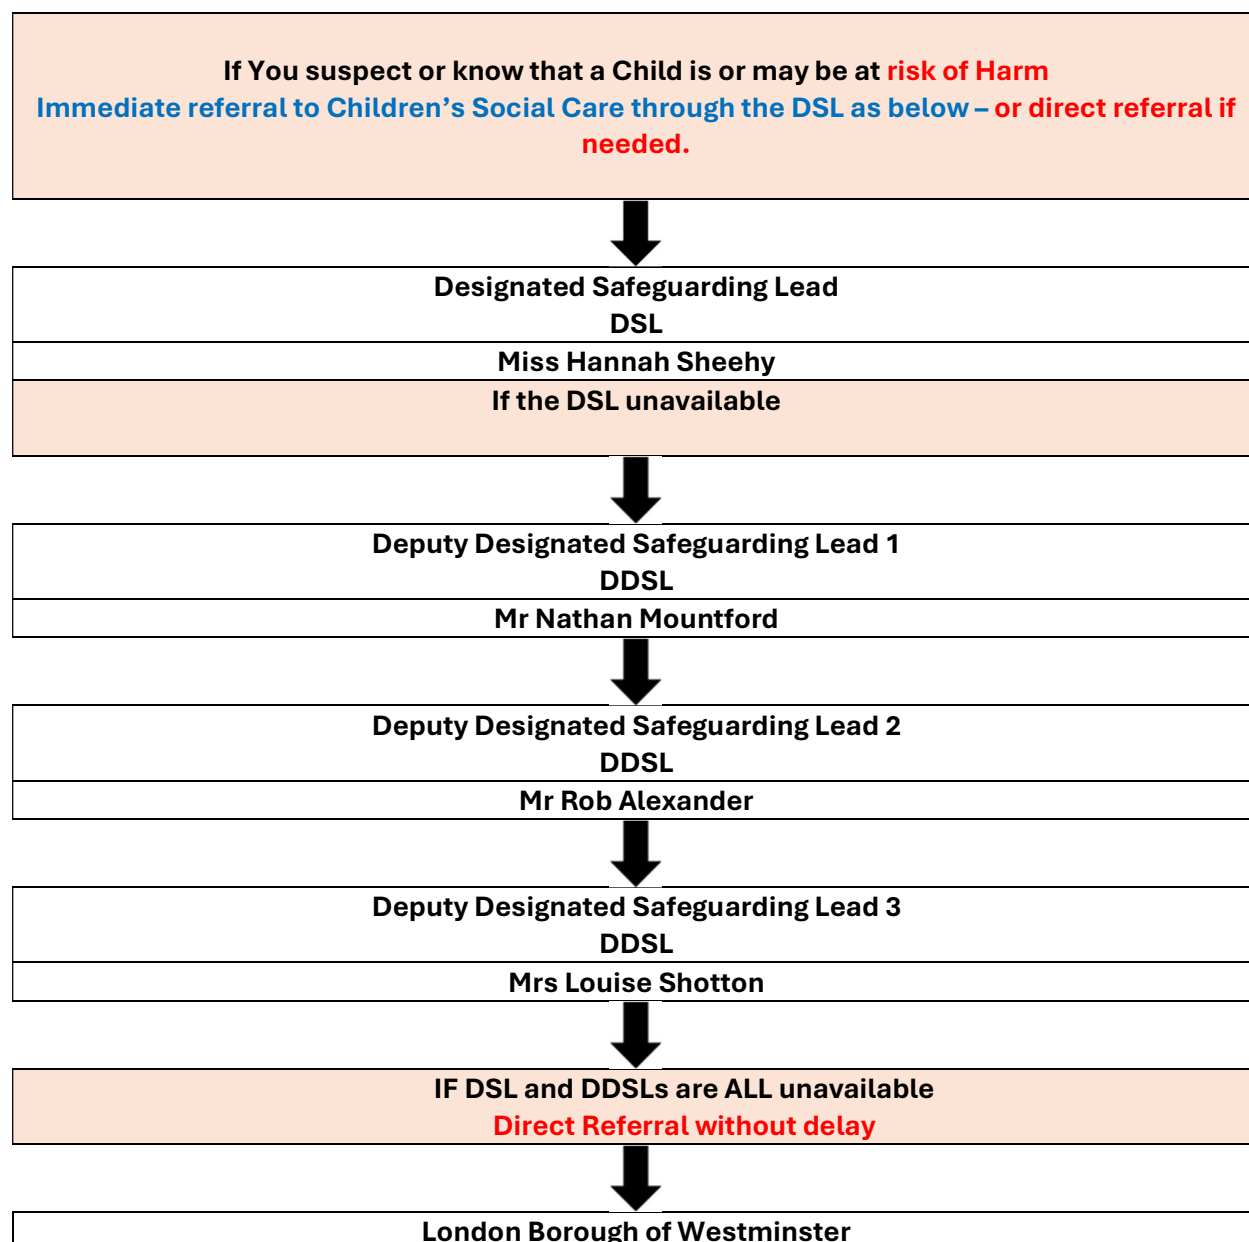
If You suspect or know that a Child is or may be at risk of Harm
Immediate referral to Children's Social Care through the DSL as below – or direct referral if needed.

Designated Safeguarding Lead
DSL

Miss Hannah Sheehy

If the DSL unavailable

Deputy Designated Safeguarding Lead 1
DDSL

Mr Nathan Mountford

Deputy Designated Safeguarding Lead 2
DDSL

Mr Rob Alexander

Deputy Designated Safeguarding Lead 3
DDSL

Mrs Louise Shotton

IF DSL and DDSLs are ALL unavailable
Direct Referral without delay

London Borough of Westminster